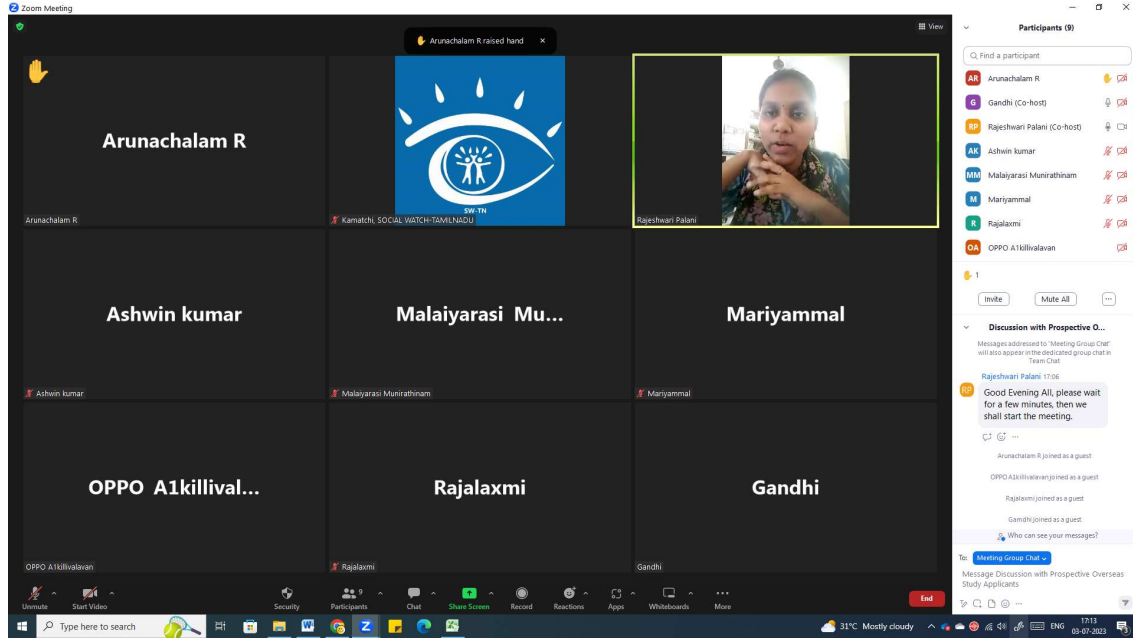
Zoom Meeting

View

Arunachalam R raised hand ×

Arunachalam R

Arunachalam R

SW-TN

Kamatchi, SOCIAL WATCH-TAMILNADU

Rajeshwari Palani

Ashwin kumar

Ashwin kumar

Malaiyarasi Mu...

Malaiyarasi Munirathinam

Mariyammal

Mariyammal

OPPO A1killival...

OPPO A1killivalavan

Rajalaxmi

Rajalaxmi

Gandhi

Gandhi

Unmute Start Video Security Participants 9 Chat Share Screen Record Reactions Apps Whiteboards More End

Participants (9)

Find a participant

AR Arunachalam R

G Gandhi (Co-host)

RP Rajeshwari Palani (Co-host)

AK Ashwin kumar

MM Malaiyarasi Munirathinam

M Mariyammal

R Rajalaxmi

OA OPPO A1killivalavan

1

Invite Mute All ...

Discussion with Prospective O...

Messages addressed to "Meeting Group Chat" will also appear in the dedicated group chat in Team Chat

Rajeshwari Palani 17:06

Good Evening All, please wait for a few minutes, then we shall start the meeting.

Arunachalam R joined as a guest

OPPO A1killivalavan joined as a guest

Rajalaxmi joined as a guest

Gandhi joined as a guest

Who can see your messages?

To: Meeting Group Chat

Message Discussion with Prospective Overseas Study Applicants

Type here to search

31°C Mostly cloudy ENG 17:13 03-07-2023